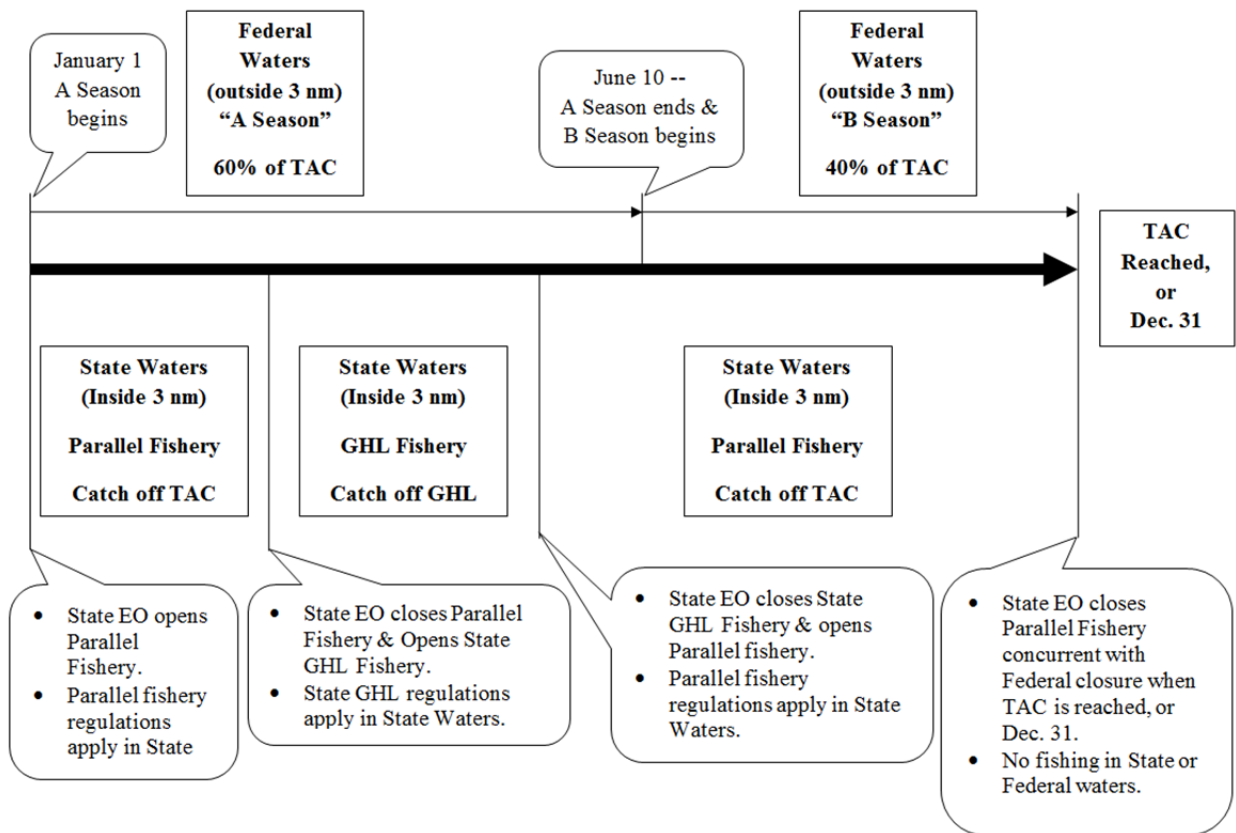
January 1
A Season begins

Federal Waters (outside 3 nm) "A Season"

60% of TAC

June 10 --
A Season ends & B Season begins

Federal Waters (outside 3 nm) "B Season"

40% of TAC

TAC Reached, or Dec. 31

State Waters (Inside 3 nm)

Parallel Fishery

Catch off TAC

State Waters (Inside 3 nm)

GHL Fishery

Catch off GHL

State Waters (Inside 3 nm)

Parallel Fishery

Catch off TAC

- State EO opens Parallel Fishery.
- Parallel fishery regulations apply in State

- State EO closes Parallel Fishery & Opens State GHL Fishery.
- State GHL regulations apply in State Waters.

- State EO closes State GHL Fishery & opens Parallel fishery.
- Parallel fishery regulations apply in State Waters.

- State EO closes Parallel Fishery concurrent with Federal closure when TAC is reached, or Dec. 31.
- No fishing in State or Federal waters.